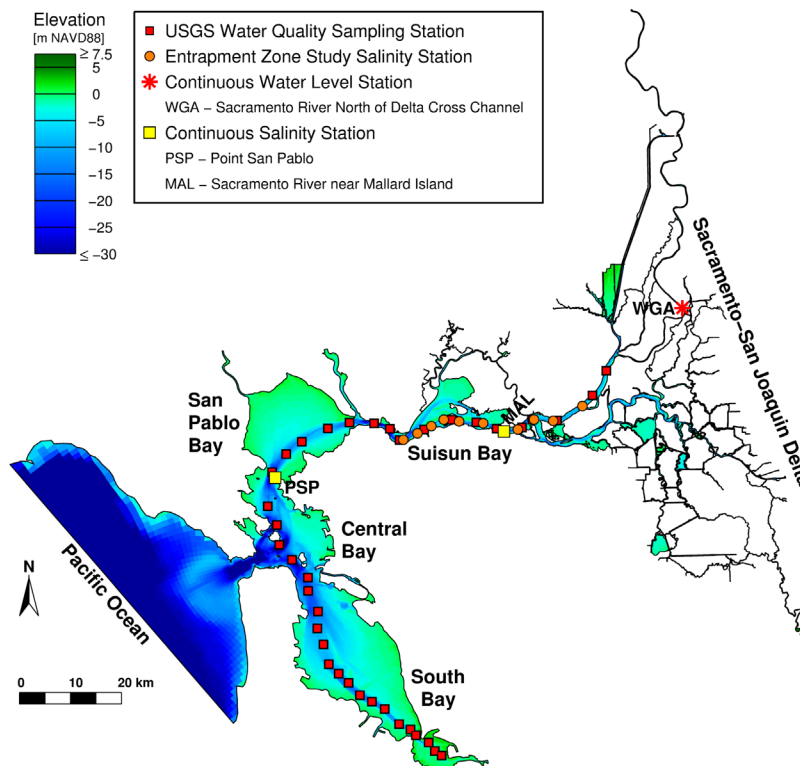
Elevation
[m NAVD88]
$\geq 7.5$
5
0
−5
−10
−15
−20
−25
$\leq -30$

USGS Water Quality Sampling Station
Entrapment Zone Study Salinity Station
Continuous Water Level Station
WGA – Sacramento River North of Delta Cross Channel
Continuous Salinity Station
PSP – Point San Pablo
MAL – Sacramento River near Mallard Island

Sacramento–San Joaquin Delt

WGA

MAL

San Pablo Bay

Suisun Bay

PSP

Central Bay

N

Pacific Ocean

0 10 20 km

South Bay